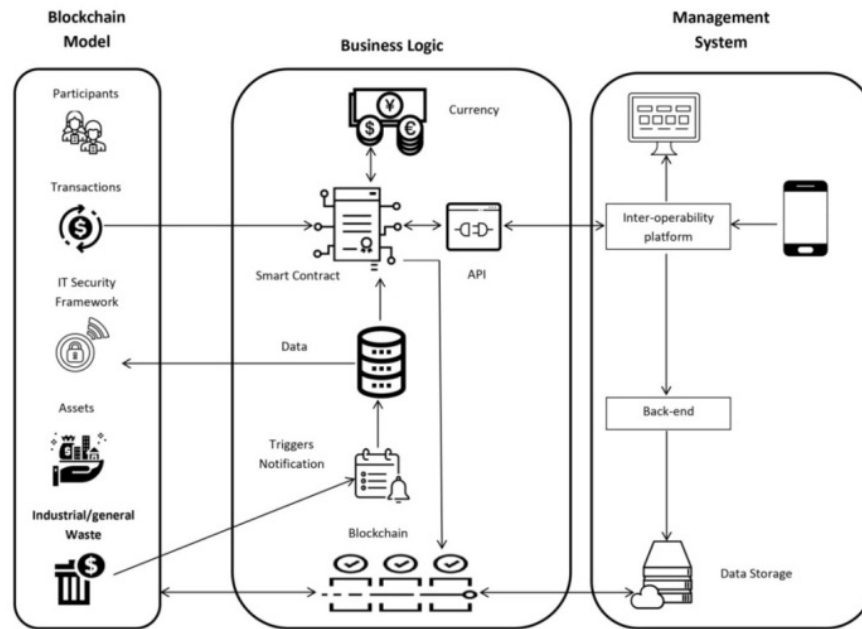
Blockchain Model

Business Logic

Management System

Participants

Transactions

IT Security Framework

Assets

Industrial/general Waste

Currency

¥

$

€

Smart Contract

API

Data

Triggers Notification

Blockchain

Inter-operability platform

Back-end

Data Storage